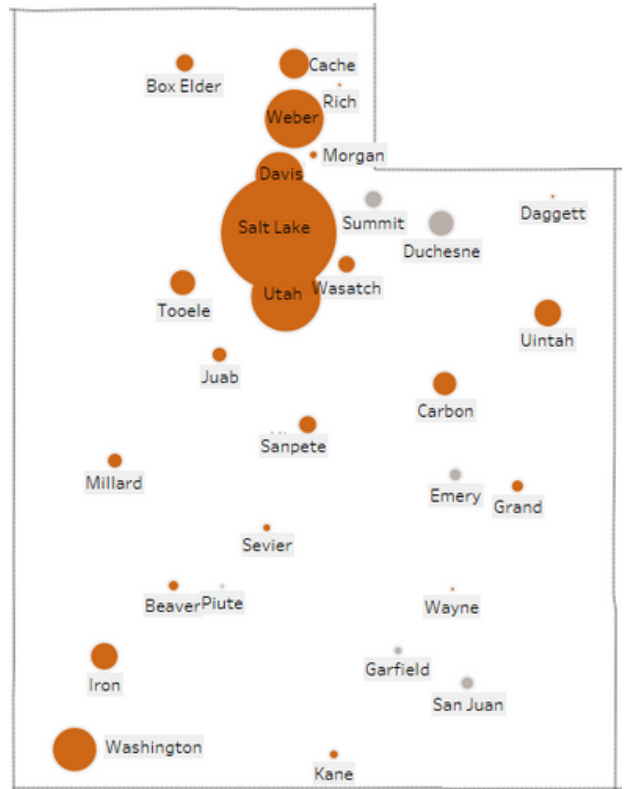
Box Elder
Cache
Rich
Weber
Morgan
Davis
Salt Lake
Summit
Daggett
Duchesne
Tooele
Utah
Wasatch
Uintah
Juab
Carbon
Sanpete
Millard
Emery
Grand
Sevier
Beaver
Piute
Wayne
Iron
Garfield
San Juan
Washington
Kane